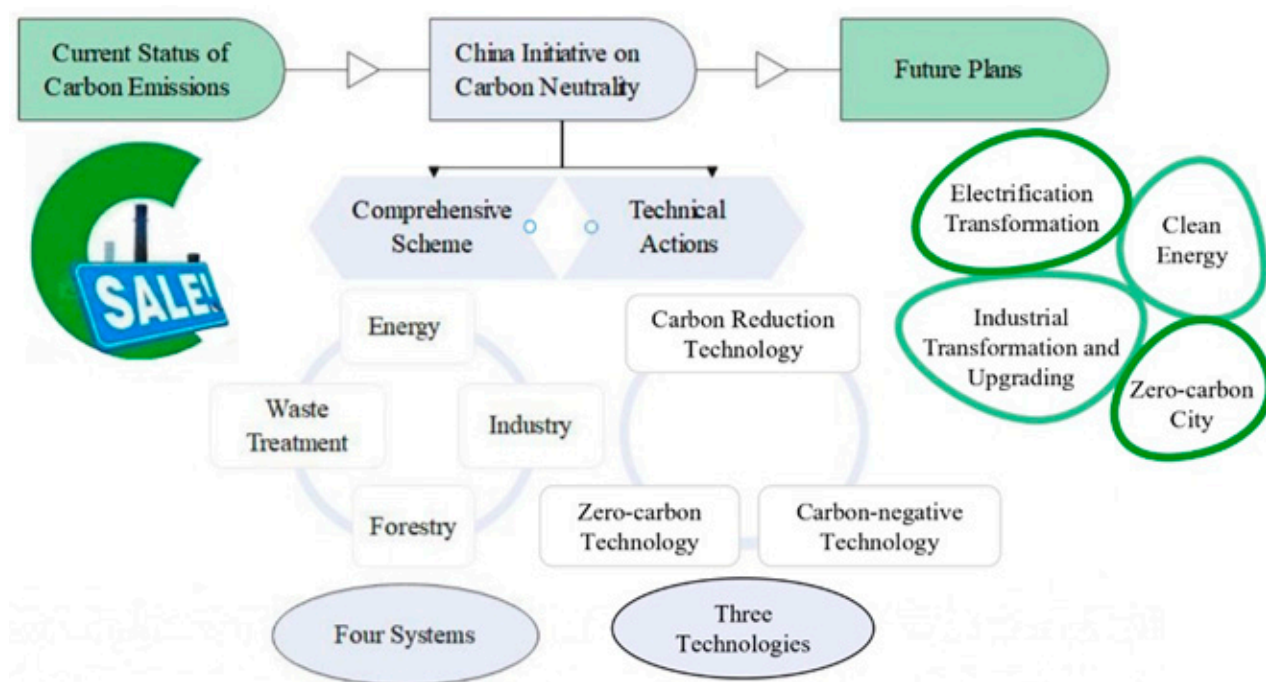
Current Status of Carbon Emissions

China Initiative on Carbon Neutrality

Future Plans

SALE!

Comprehensive Scheme

Technical Actions

Electrification Transformation

Clean Energy

Industrial Transformation and Upgrading

Zero-carbon City

Energy

Waste Treatment

Industry

Forestry

Carbon Reduction Technology

Zero-carbon Technology

Carbon-negative Technology

Four Systems

Three Technologies